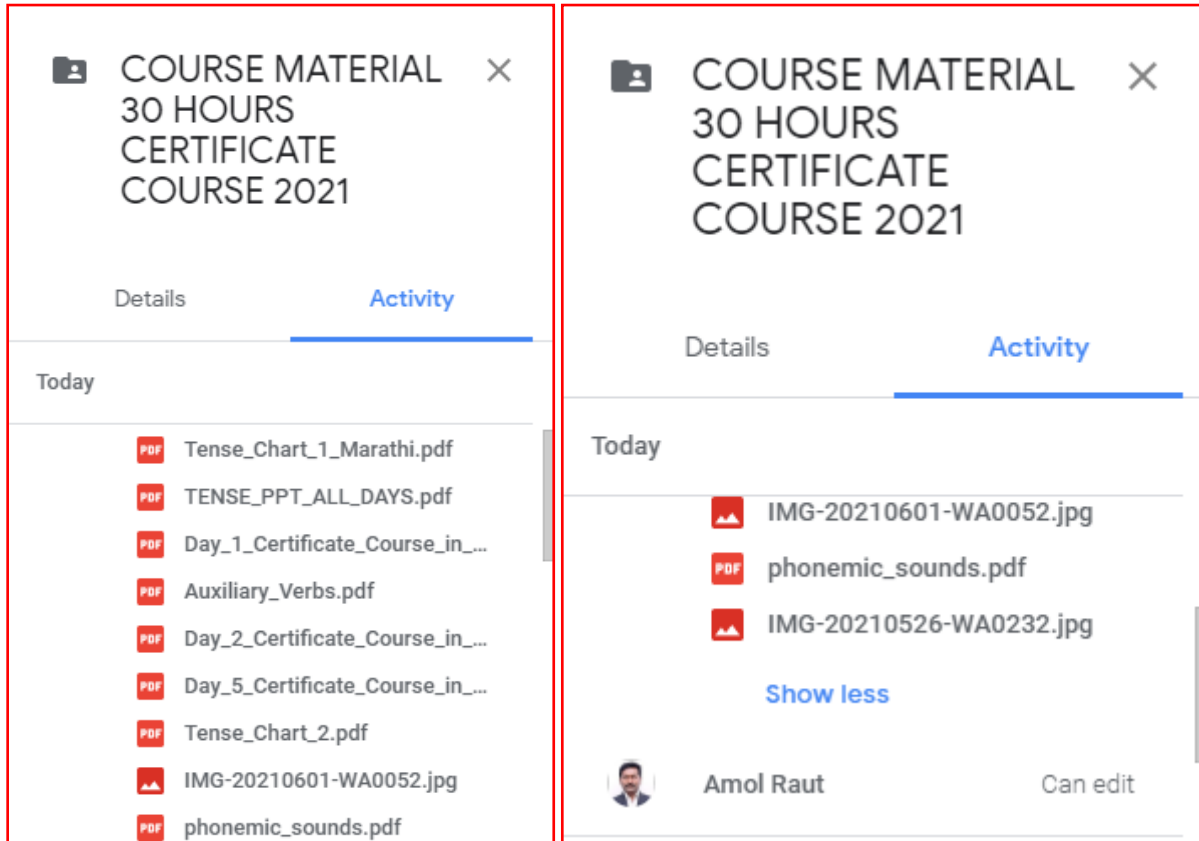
COURSE MATERIAL 30 HOURS CERTIFICATE COURSE 2021

Details

Activity

Today

PDF Tense_Chart_1_Marathi.pdf

PDF TENSE_PPT_ALL_DAYS.pdf

PDF Day_1_Certificate_Course_in_...

PDF Auxiliary_Verbs.pdf

PDF Day_2_Certificate_Course_in_...

PDF Day_5_Certificate_Course_in_...

PDF Tense_Chart_2.pdf

IMG-20210601-WA0052.jpg

PDF phonemic_sounds.pdf

COURSE MATERIAL 30 HOURS CERTIFICATE COURSE 2021

Details

Activity

Today

IMG-20210601-WA0052.jpg

PDF phonemic_sounds.pdf

IMG-20210526-WA0232.jpg

Show less

Amol Raut

Can edit